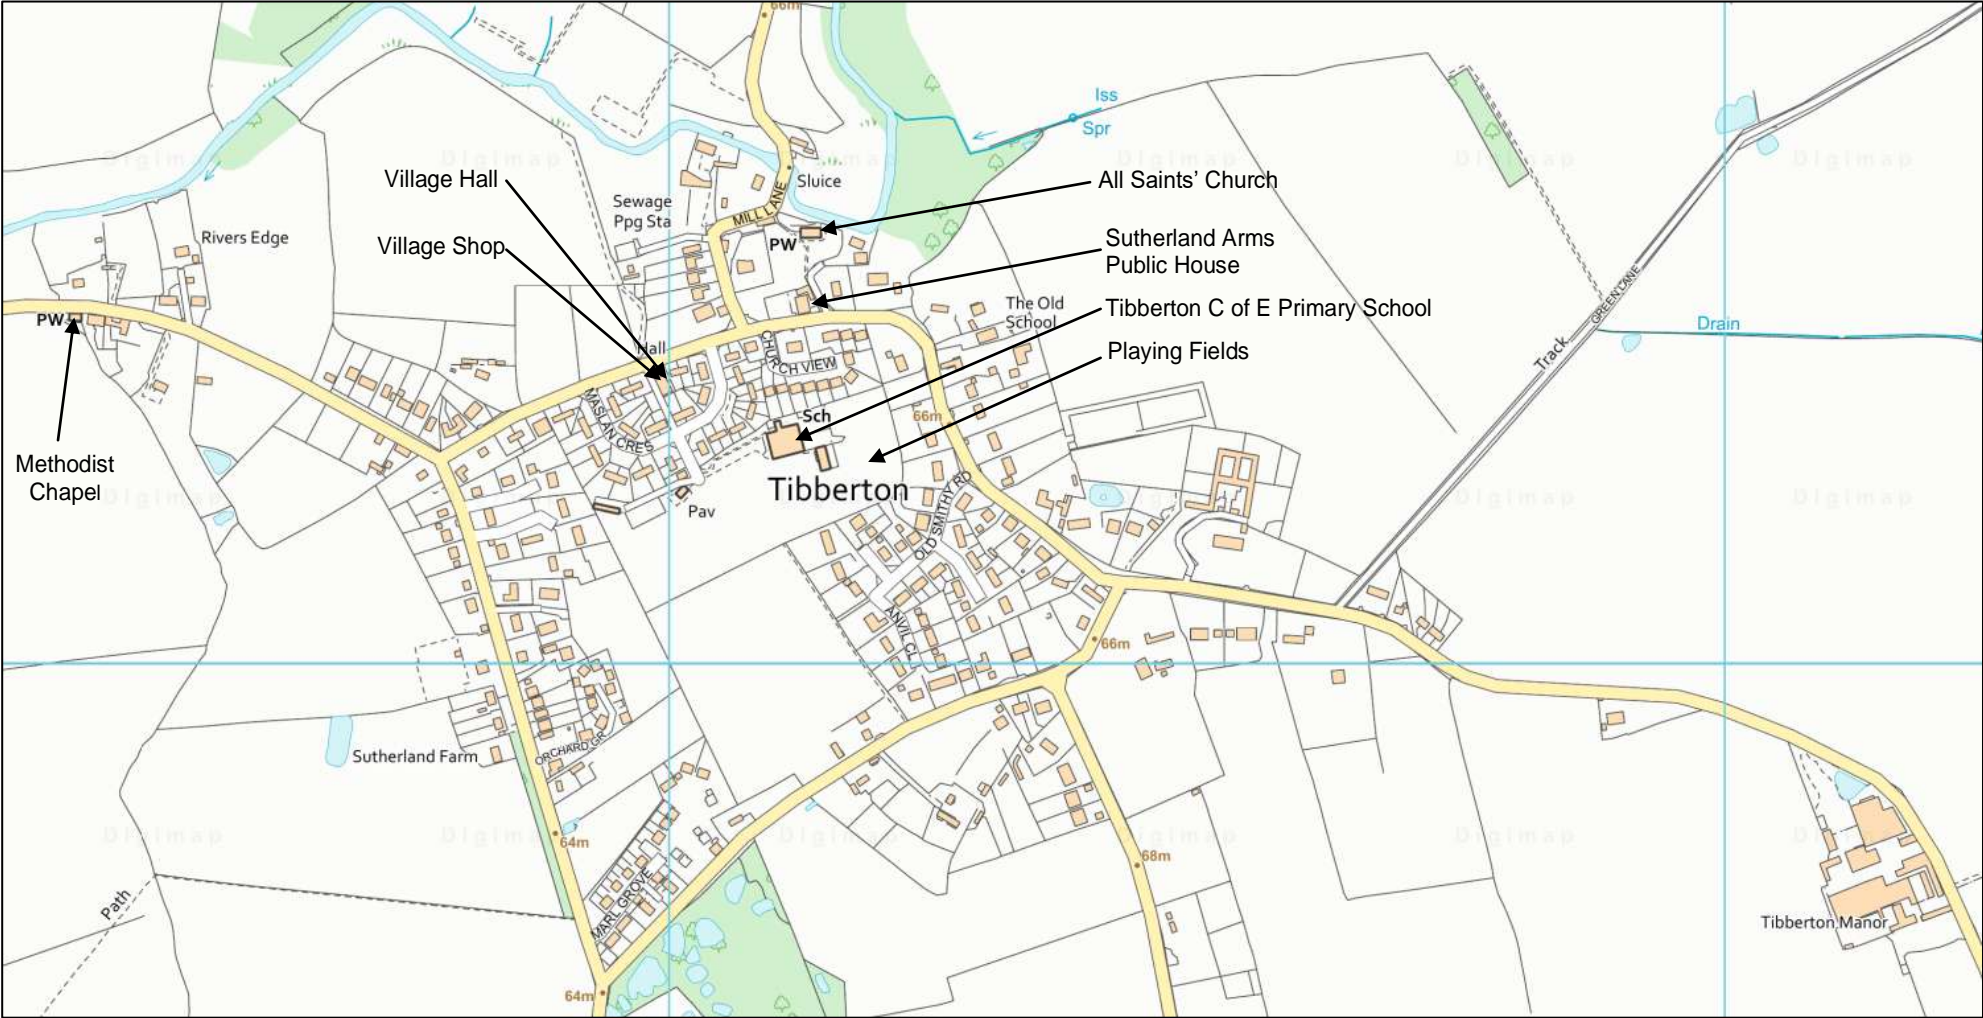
66m
Iss
Spr
Village Hall
Sluice
All Saints' Church
Sewage Ppg Sta
Rivers Edge
Village Shop
MILL LANE
PW
Sutherland Arms Public House
PW
The Old School
Tibberton C of E Primary School
Hall
CHURCH VIEW
Playing Fields
Drain
Track
GREEN LANE
MASLAN CRES
Sch
66m
Methodist Chapel
Tibberton
Pav
OLD SMITHY RD
ANVIL CL
66m
Sutherland Farm
ORCHARD GR
64m
68m
Path
MARL GROVE
64m
Tibberton Manor
Digimap